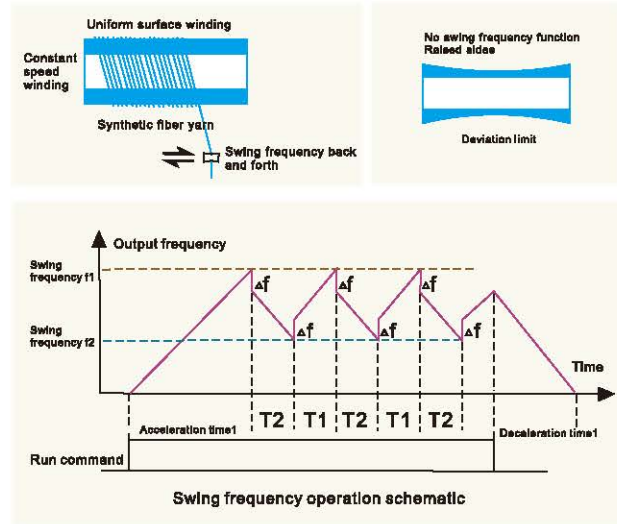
Uniform surface winding

Constant speed winding

Synthetic fiber yarn

Swing frequency back and forth

No swing frequency function Raised sides

Deviation limit

Output frequency

Swing frequency f1

Swing frequency f2

$\Delta f$

$\Delta f$

$\Delta f$

$\Delta f$

$\Delta f$

$\Delta f$

Time

T2

T1

T2

T1

T2

Acceleration time1

Deceleration time1

Run command

Swing frequency operation schematic